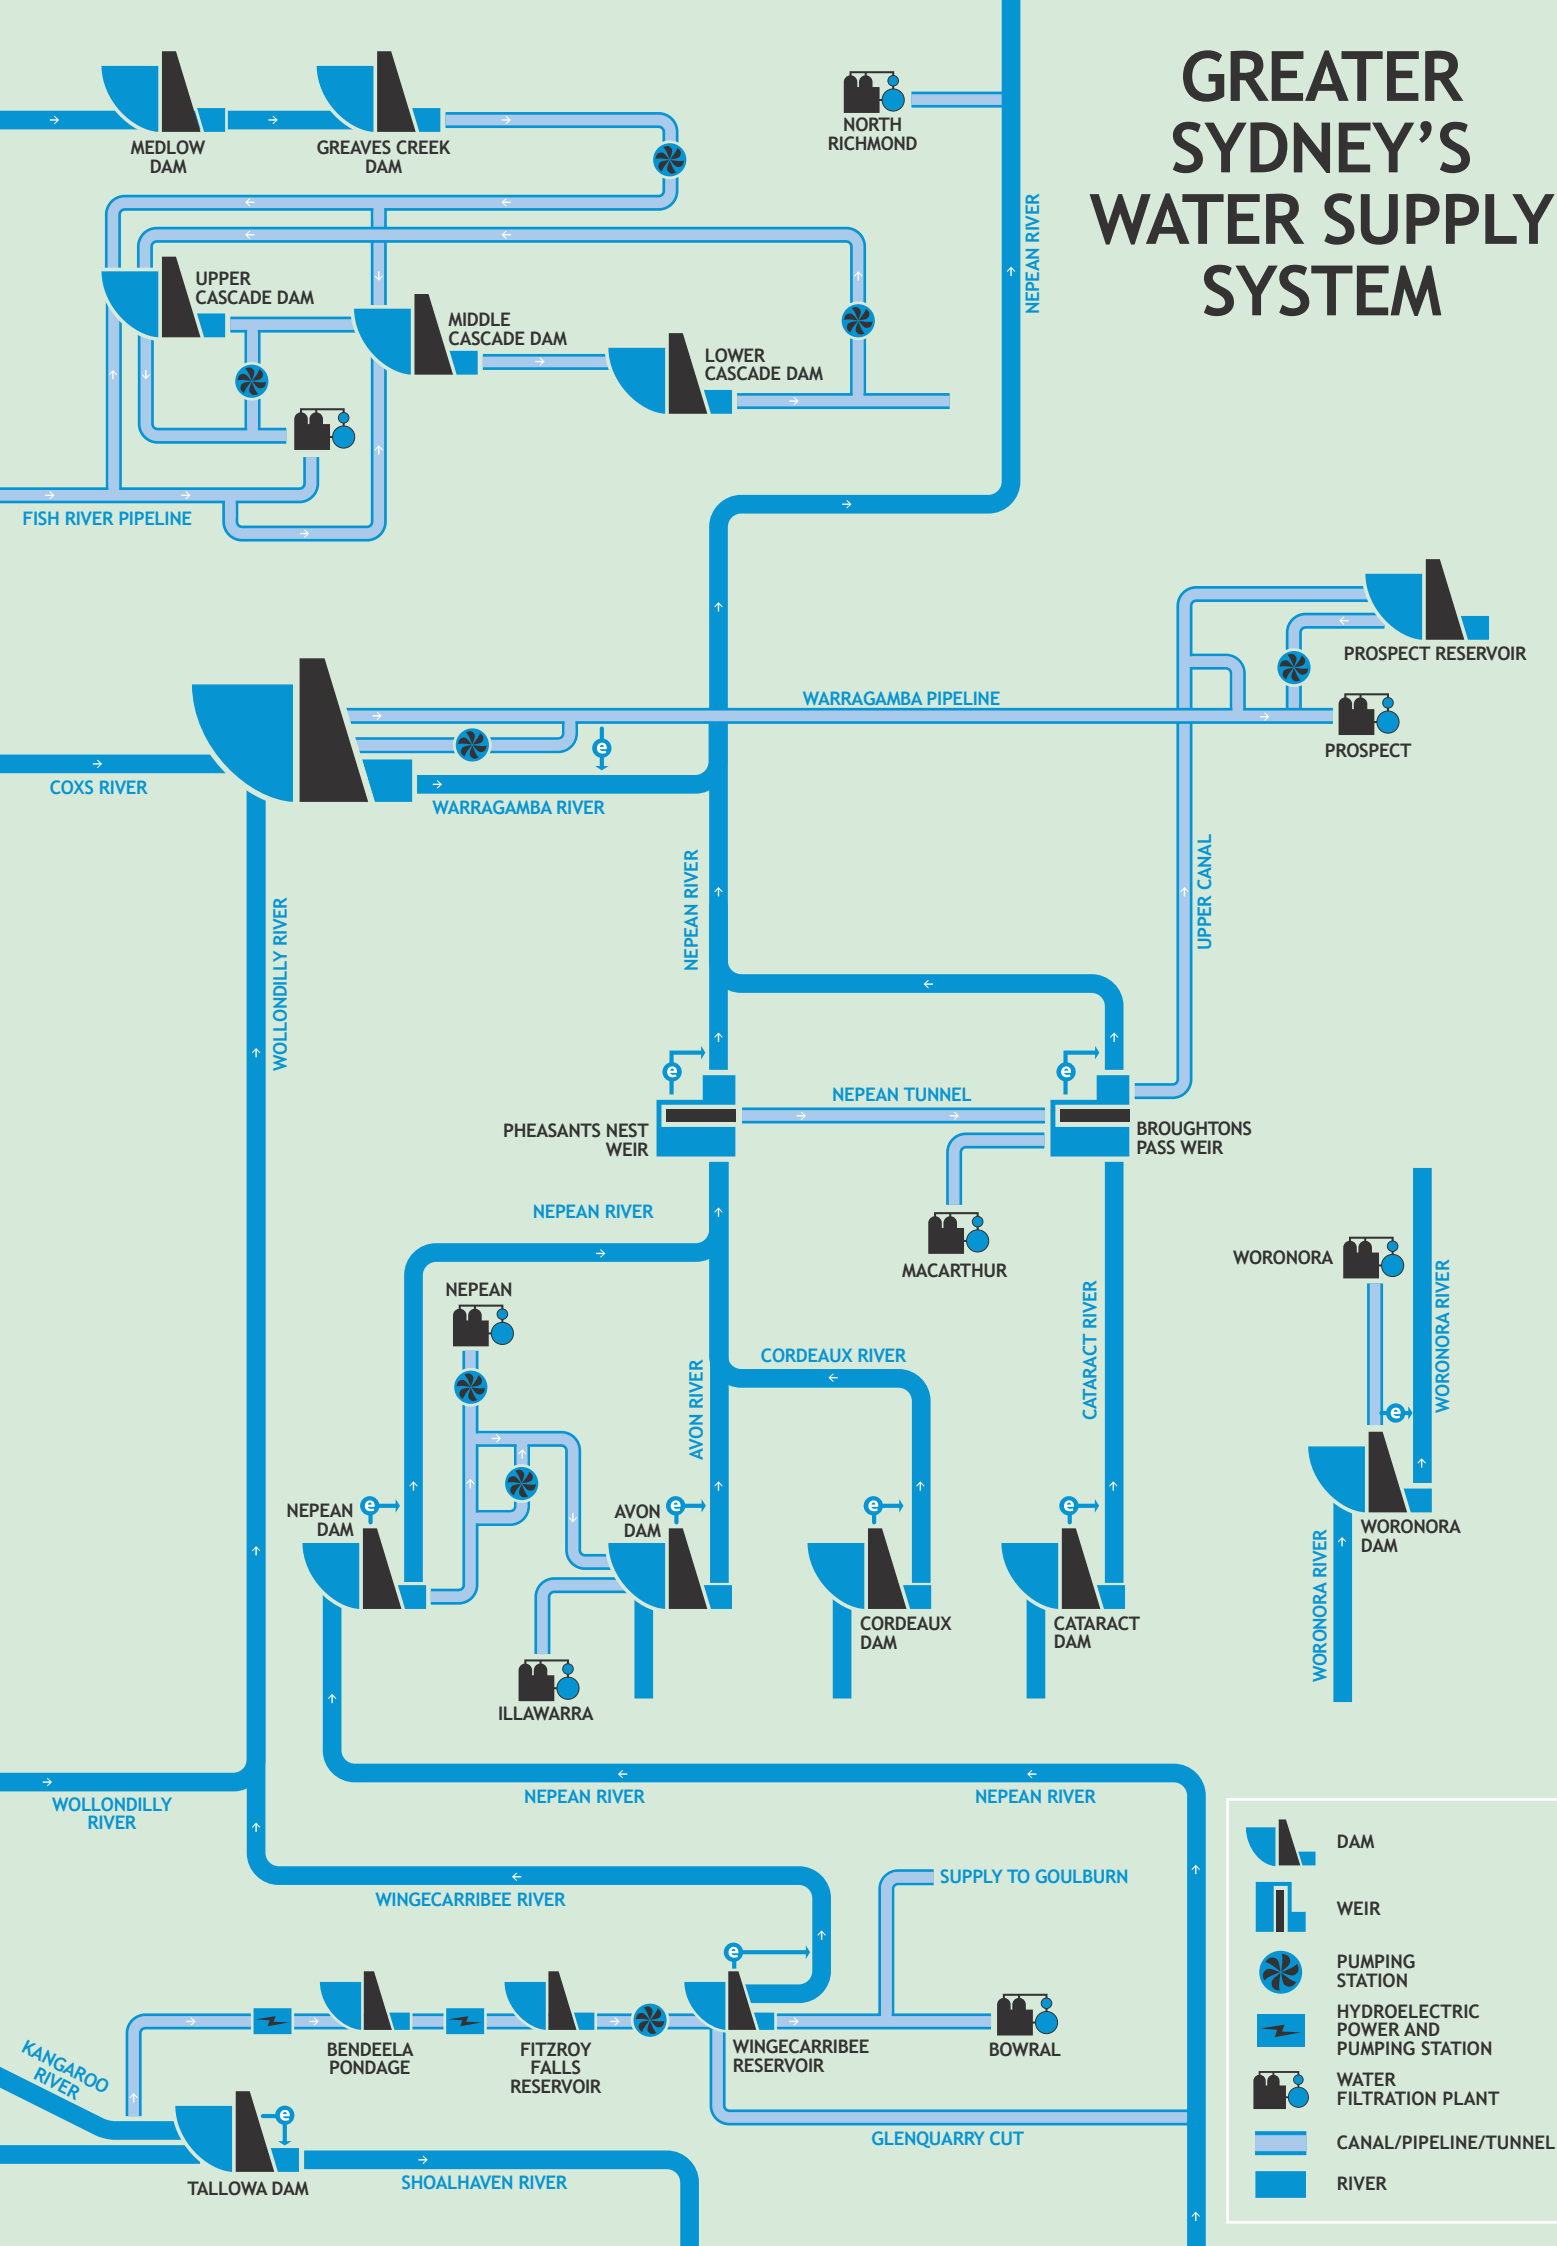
GREATER SYDNEY'S WATER SUPPLY SYSTEM

MEDLOW DAM

GREAVES CREEK DAM

NORTH RICHMOND

NEPEAN RIVER

UPPER CASCADE DAM

MIDDLE CASCADE DAM

LOWER CASCADE DAM

FISH RIVER PIPELINE

PROSPECT RESERVOIR

WARRAGAMBA PIPELINE

PROSPECT

COXS RIVER

WARRAGAMBA RIVER

NEPEAN RIVER

UPPER CANAL

WOLLONDILLY RIVER

NEPEAN TUNNEL

PHEASANTS NEST WEIR

BROUGHTONS PASS WEIR

NEPEAN RIVER

MACARTHUR

WORONORA

NEPEAN

CORDEAUX RIVER

CATARACT RIVER

WORONORA RIVER

AVON RIVER

NEPEAN DAM

AVON DAM

WORONORA DAM

CORDEAUX DAM

CATARACT DAM

WORONORA RIVER

ILLAWARRA

WOLLONDILLY RIVER

NEPEAN RIVER

NEPEAN RIVER

WINGECARRIBEE RIVER

SUPPLY TO GOULBURN

BENDEELA PONDAGE

FITZROY FALLS RESERVOIR

WINGECARRIBEE RESERVOIR

BOWRAL

KANGAROO RIVER

TALLOWA DAM

SHOALHAVEN RIVER

GLENQUARRY CUT

DAM

WEIR

PUMPING STATION

HYDROELECTRIC POWER AND PUMPING STATION

WATER FILTRATION PLANT

CANAL/PIPELINE/TUNNEL

RIVER